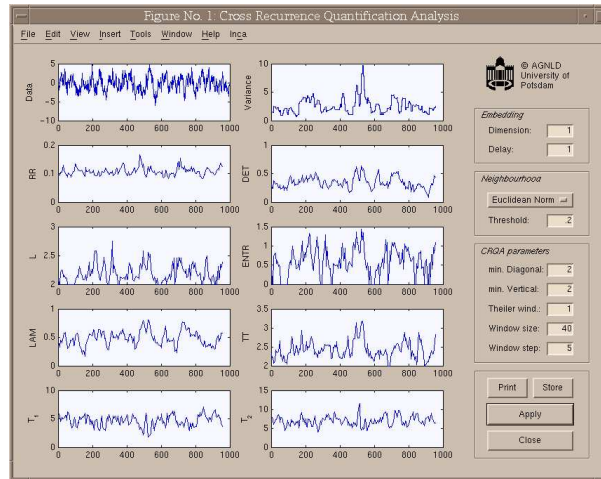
Figure No. 1: Cross Recurrence Quantification Analysis

File Edit View Insert Tools Window Help Inca

Data
5
0
−5
−10
0 200 400 600 800 1000

Variance
10
5
0
0 200 400 600 800 1000

RR
0.2
0.1
0
0 200 400 600 800 1000

DET
1
0.5
0
0 200 400 600 800 1000

L
3
2.5
2
0 200 400 600 800 1000

ENTR
1.5
1
0.5
0
0 200 400 600 800 1000

LAM
1
0.5
0
0 200 400 600 800 1000

TT
3.5
3
2.5
2
0 200 400 600 800 1000

$T_1$
10
5
0
0 200 400 600 800 1000

$T_2$
15
10
5
0
0 200 400 600 800 1000

© AGNLD University of Potsdam

Embedding
Dimension: 1
Delay: 1

Neighbourhood
Euclidean Norm
Threshold: 2

CRQA parameters
min. Diagonal: 2
min. Vertical: 2
Theiler wind.: 1
Window size: 40
Window step: 5

Print
Store
Apply
Close